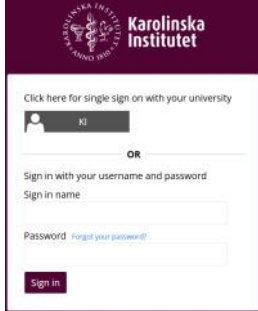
KAROLINSKA INSTITUTET ANNO 1810

Karolinska Institutet

Click here for single sign on with your university

KI

OR

Sign in with your username and password

Sign in name

Password Forgot your password?

Sign in